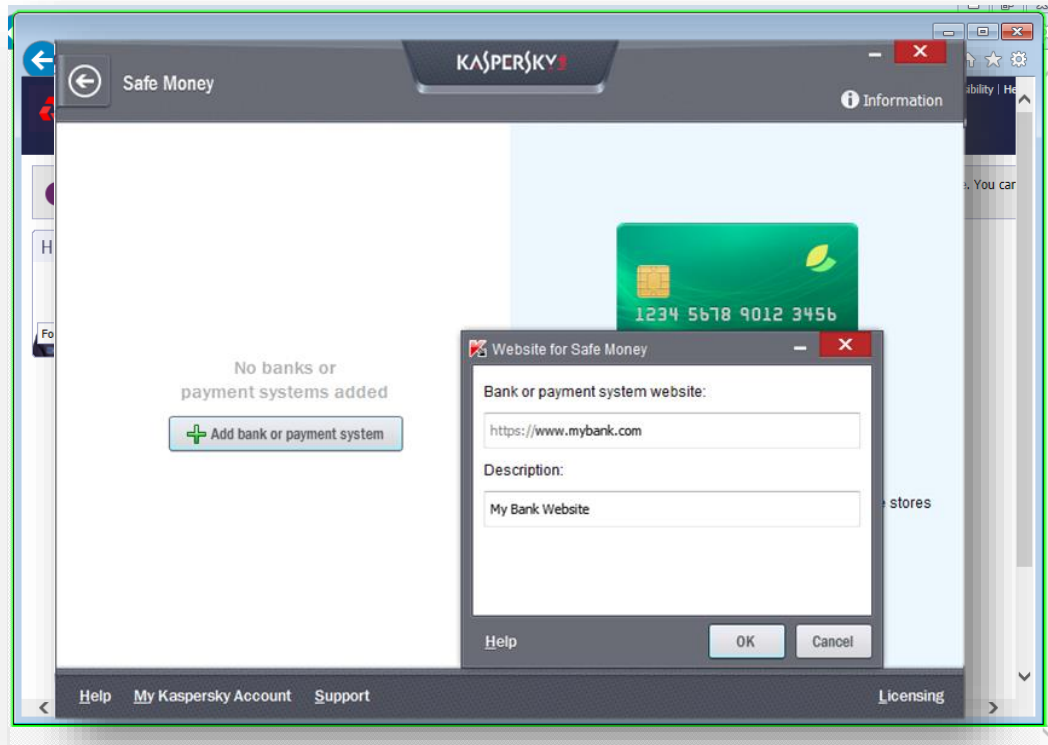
KASPERSKY

Safe Money

Information

sibility | He

. You car

H

Fo

1234 5678 9012 3456

No banks or payment systems added

Add bank or payment system

Website for Safe Money

Bank or payment system website:

https://www.mybank.com

Description:

My Bank Website

stores

Help

OK

Cancel

Help My Kaspersky Account Support

Licensing